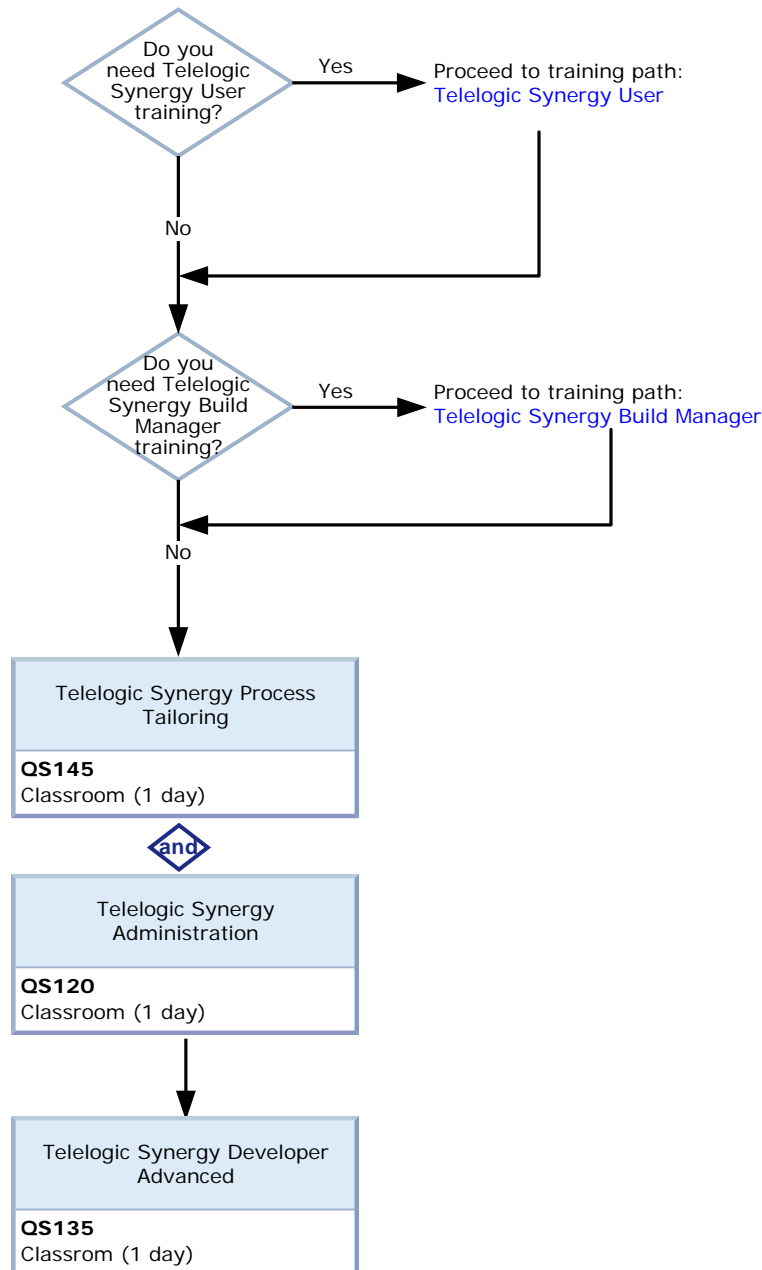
Do you need Telelogic Synergy User training?

Yes

Proceed to training path:
Telelogic Synergy User

No

Do you need Telelogic Synergy Build Manager training?

Yes

Proceed to training path:
Telelogic Synergy Build Manager

No

Telelogic Synergy Process Tailoring

**QS145**
Classroom (1 day)

and

Telelogic Synergy Administration

**QS120**
Classroom (1 day)

Telelogic Synergy Developer Advanced

**QS135**
Classrom (1 day)